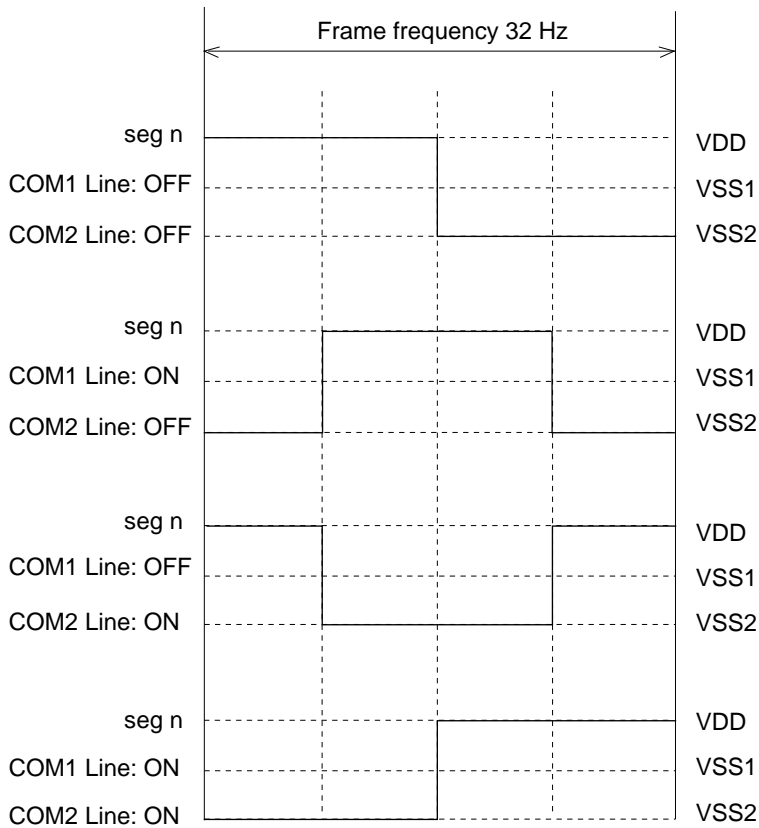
Frame frequency 32 Hz

seg n
COM1 Line: OFF
COM2 Line: OFF

VDD
VSS1
VSS2

seg n
COM1 Line: ON
COM2 Line: OFF

VDD
VSS1
VSS2

seg n
COM1 Line: OFF
COM2 Line: ON

VDD
VSS1
VSS2

seg n
COM1 Line: ON
COM2 Line: ON

VDD
VSS1
VSS2